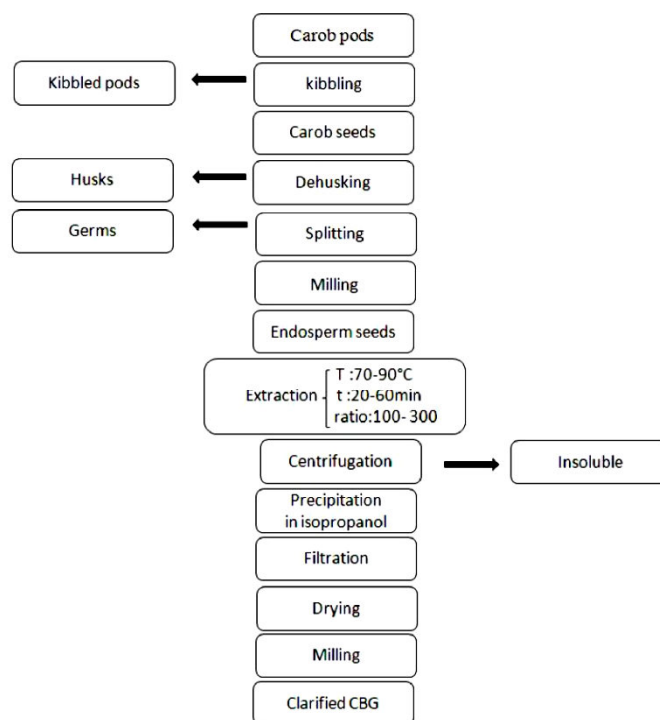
Carob pods

Kibbled pods

kibbling

Carob seeds

Husks

Dehusking

Germs

Splitting

Milling

Endosperm seeds

Extraction
T :70-90°C
t :20-60min
ratio:100- 300

Centrifugation

Insoluble

Precipitation in isopropanol

Filtration

Drying

Milling

Clarified CBG